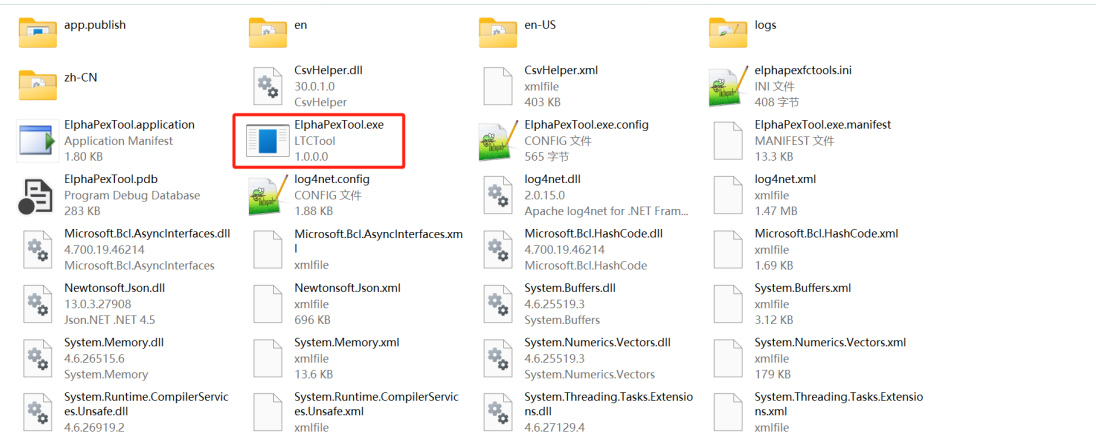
app.publish

en

en-US

logs

zh-CN

CsvHelper.dll
30.0.1.0
CsvHelper

CsvHelper.xml
xmlfile
403 KB

elphapexfctools.ini
INI 文件
408 字节

ElphaPexTool.application
Application Manifest
1.80 KB

ElphaPexTool.exe
LTCTool
1.0.0.0

ElphaPexTool.exe.config
CONFIG 文件
565 字节

ElphaPexTool.exe.manifest
MANIFEST 文件
13.3 KB

ElphaPexTool.pdb
Program Debug Database
283 KB

log4net.config
CONFIG 文件
1.88 KB

log4net.dll
2.0.15.0
Apache log4net for .NET Fram...

log4net.xml
xmlfile
1.47 MB

Microsoft.Bcl.AsyncInterfaces.dll
4.700.19.46214
Microsoft.Bcl.AsyncInterfaces

Microsoft.Bcl.AsyncInterfaces.xml
xmlfile

Microsoft.Bcl.HashCode.dll
4.700.19.46214
Microsoft.Bcl.HashCode

Microsoft.Bcl.HashCode.xml
xmlfile
1.69 KB

Newtonsoft.Json.dll
13.0.3.27908
Json.NET .NET 4.5

Newtonsoft.Json.xml
xmlfile
696 KB

System.Buffers.dll
4.6.25519.3
System.Buffers

System.Buffers.xml
xmlfile
3.12 KB

System.Memory.dll
4.6.26515.6
System.Memory

System.Memory.xml
xmlfile
13.6 KB

System.Numerics.Vectors.dll
4.6.25519.3
System.Numerics.Vectors

System.Numerics.Vectors.xml
xmlfile
179 KB

System.Runtime.CompilerServices.Unsafe.dll
4.6.26919.2

System.Runtime.CompilerServices.Unsafe.xml
xmlfile

System.Threading.Tasks.Extensions.dll
4.6.27129.4

System.Threading.Tasks.Extensions.xml
xmlfile